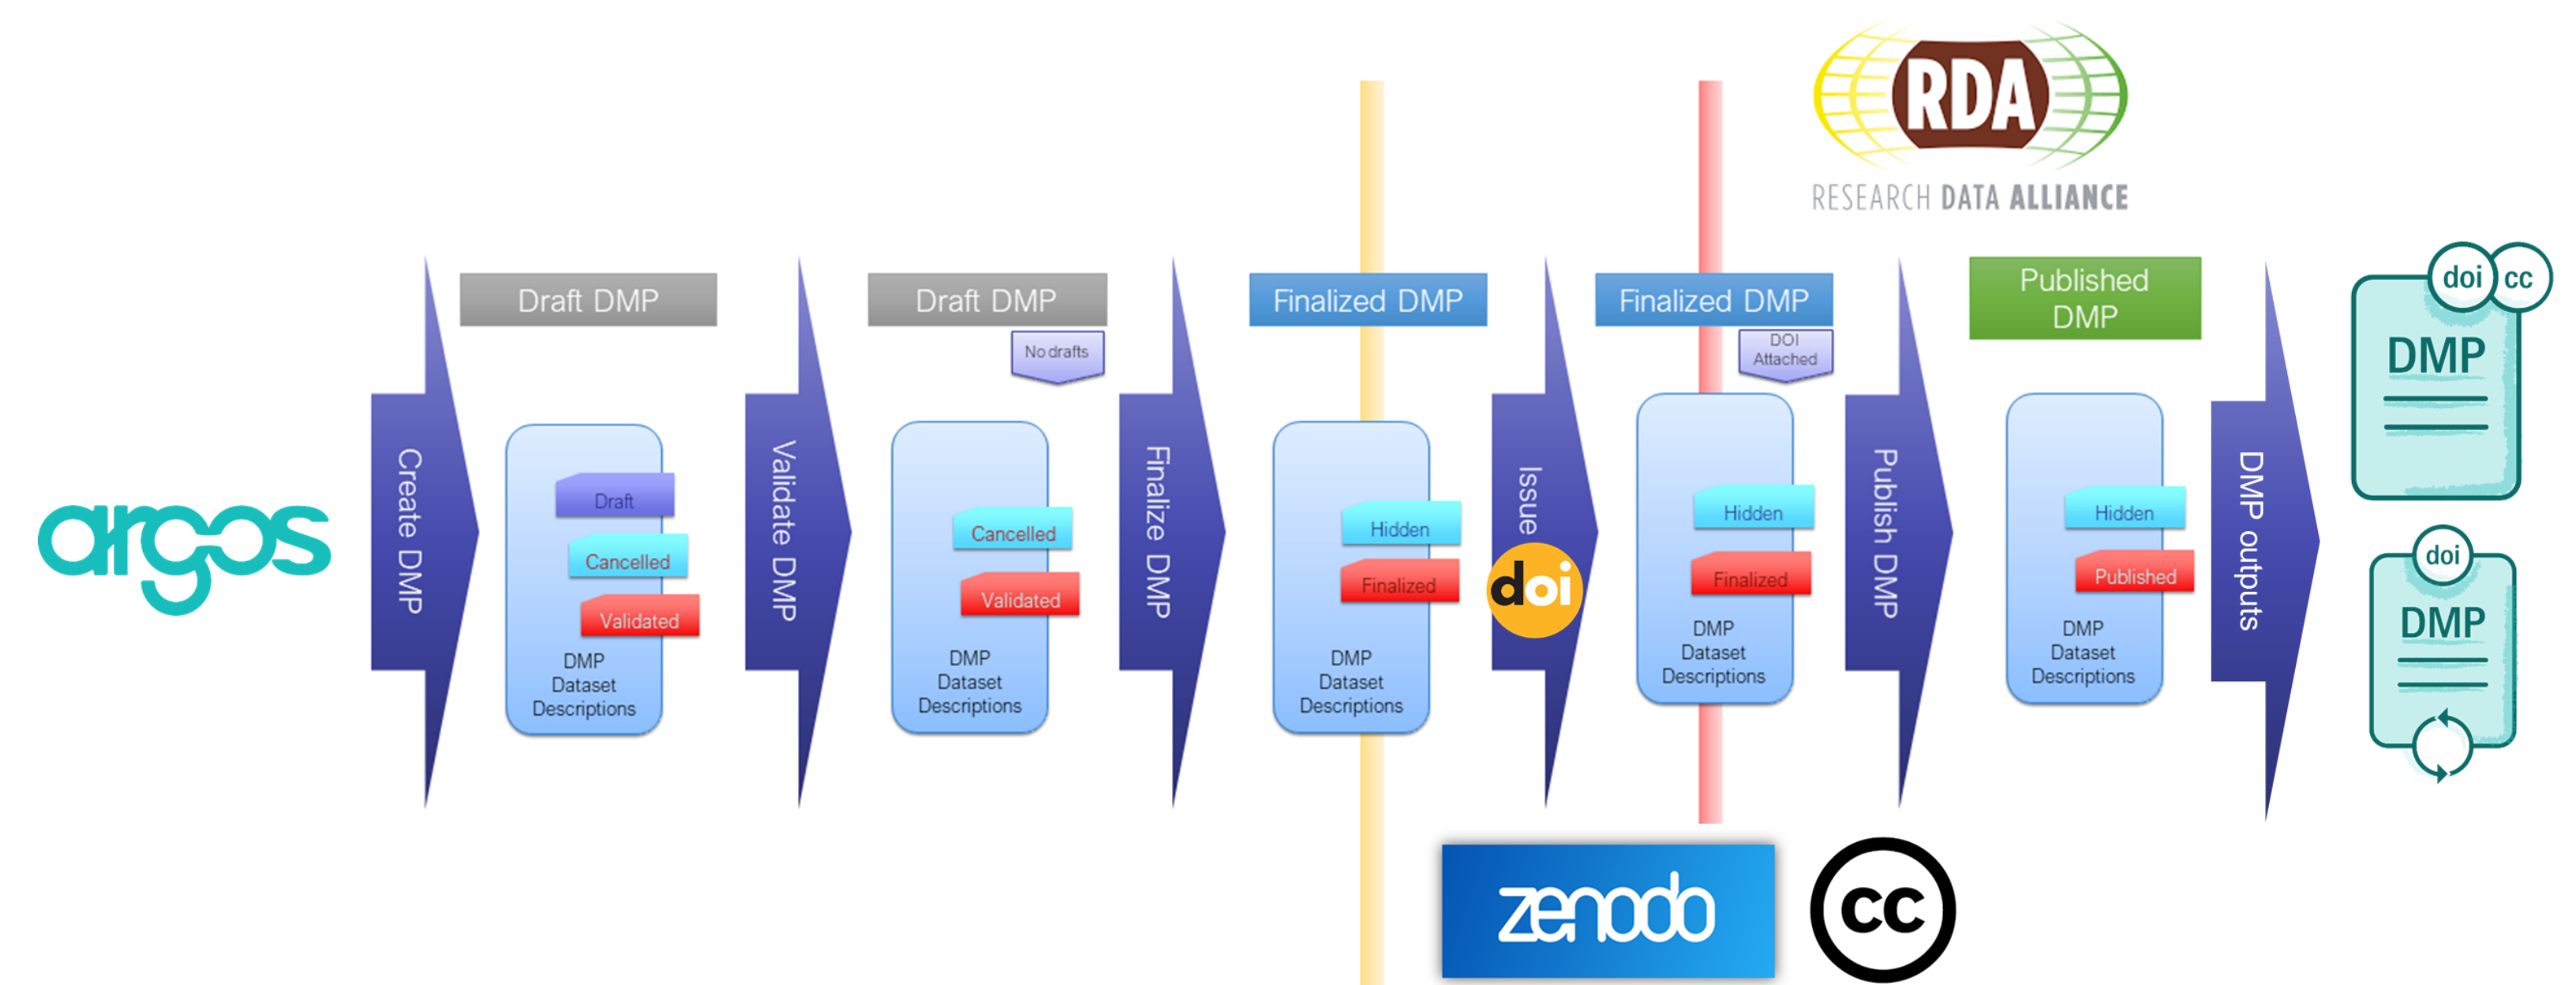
RDA
RESEARCH DATA ALLIANCE

argos

Create DMP

Draft DMP

Draft
Cancelled
Validated
DMP
Dataset
Descriptions

Validate DMP

Draft DMP
No drafts

Cancelled
Validated
DMP
Dataset
Descriptions

Finalize DMP

Finalized DMP

Hidden
Finalized
DMP
Dataset
Descriptions

Issue

doi

Finalized DMP
DOI
Attached

Hidden
Finalized
DMP
Dataset
Descriptions

Publish DMP

Published DMP

Hidden
Published
DMP
Dataset
Descriptions

DMP outputs

doi cc
DMP

doi
DMP

zenodo

cc